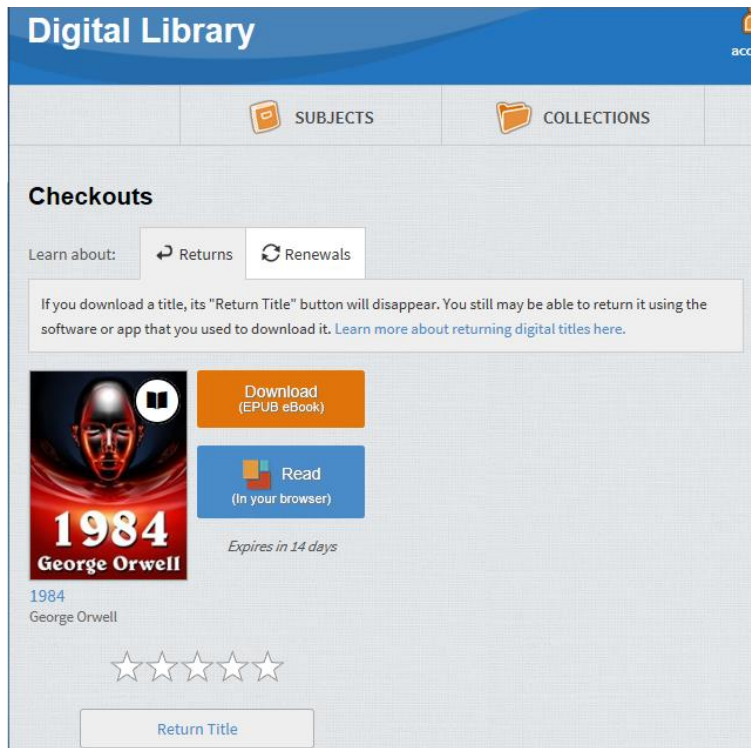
Digital Library

acc

SUBJECTS

COLLECTIONS

Checkouts

Learn about: Returns Renewals

If you download a title, its "Return Title" button will disappear. You still may be able to return it using the software or app that you used to download it. Learn more about returning digital titles here.

1984
George Orwell

Download
(EPUB eBook)

Read
(In your browser)

Expires in 14 days

1984
George Orwell

Return Title